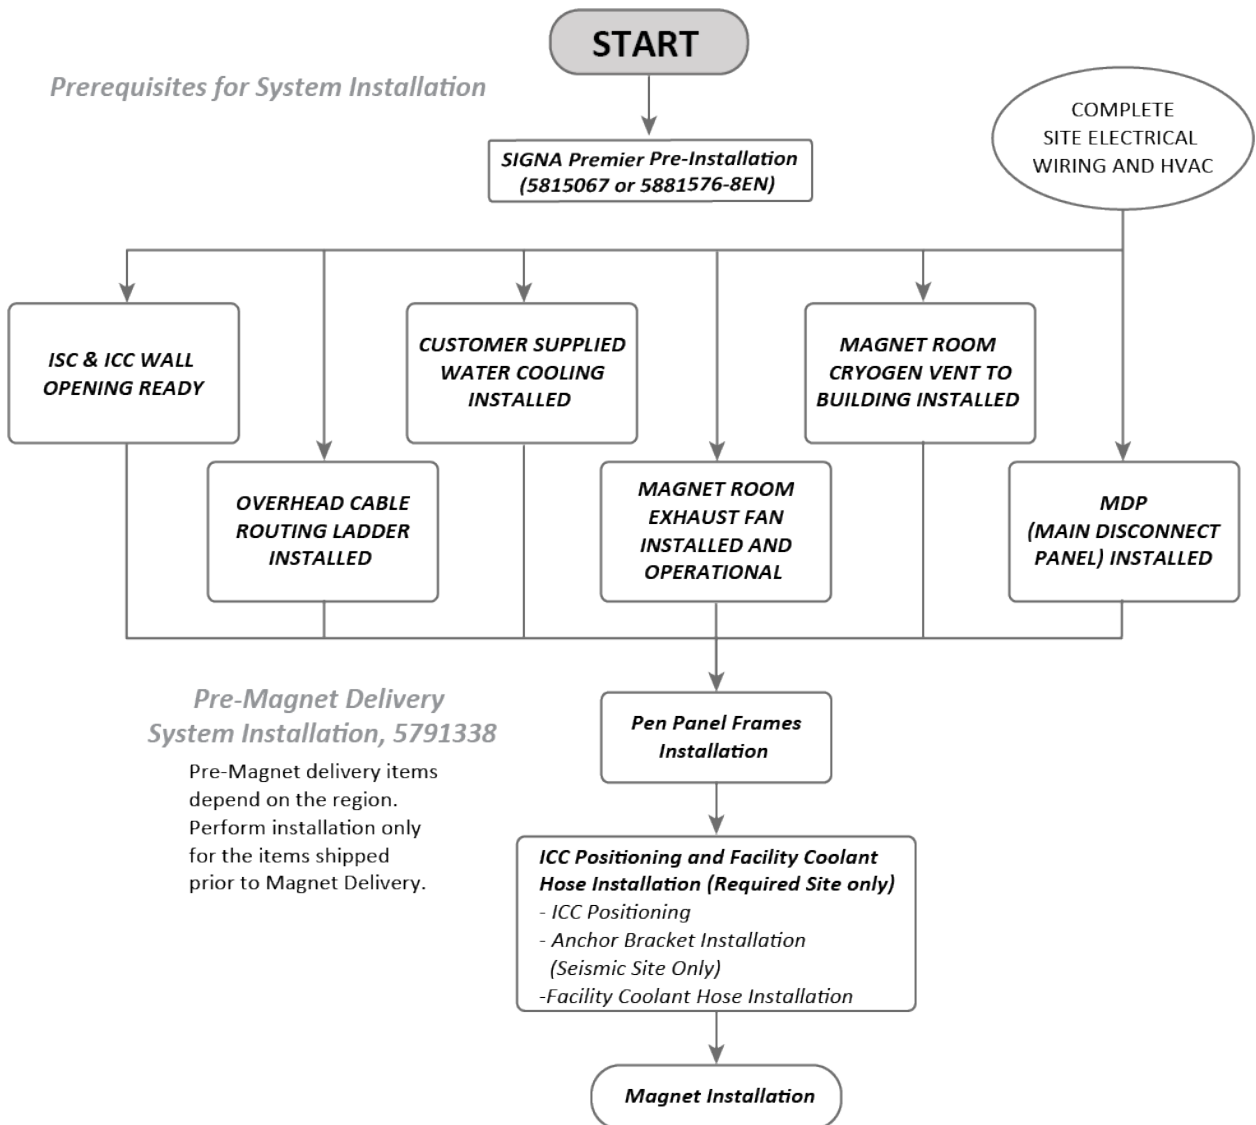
START

Prerequisites for System Installation

SIGNA Premier Pre-Installation (5815067 or 5881576-8EN)

COMPLETE SITE ELECTRICAL WIRING AND HVAC

ISC & ICC WALL OPENING READY

OVERHEAD CABLE ROUTING LADDER INSTALLED

CUSTOMER SUPPLIED WATER COOLING INSTALLED

MAGNET ROOM EXHAUST FAN INSTALLED AND OPERATIONAL

MAGNET ROOM CRYOGEN VENT TO BUILDING INSTALLED

MDP (MAIN DISCONNECT PANEL) INSTALLED

Pre-Magnet Delivery System Installation, 5791338

Pre-Magnet delivery items depend on the region. Perform installation only for the items shipped prior to Magnet Delivery.

Pen Panel Frames Installation

ICC Positioning and Facility Coolant Hose Installation (Required Site only)
- ICC Positioning
- Anchor Bracket Installation (Seismic Site Only)
-Facility Coolant Hose Installation

Magnet Installation